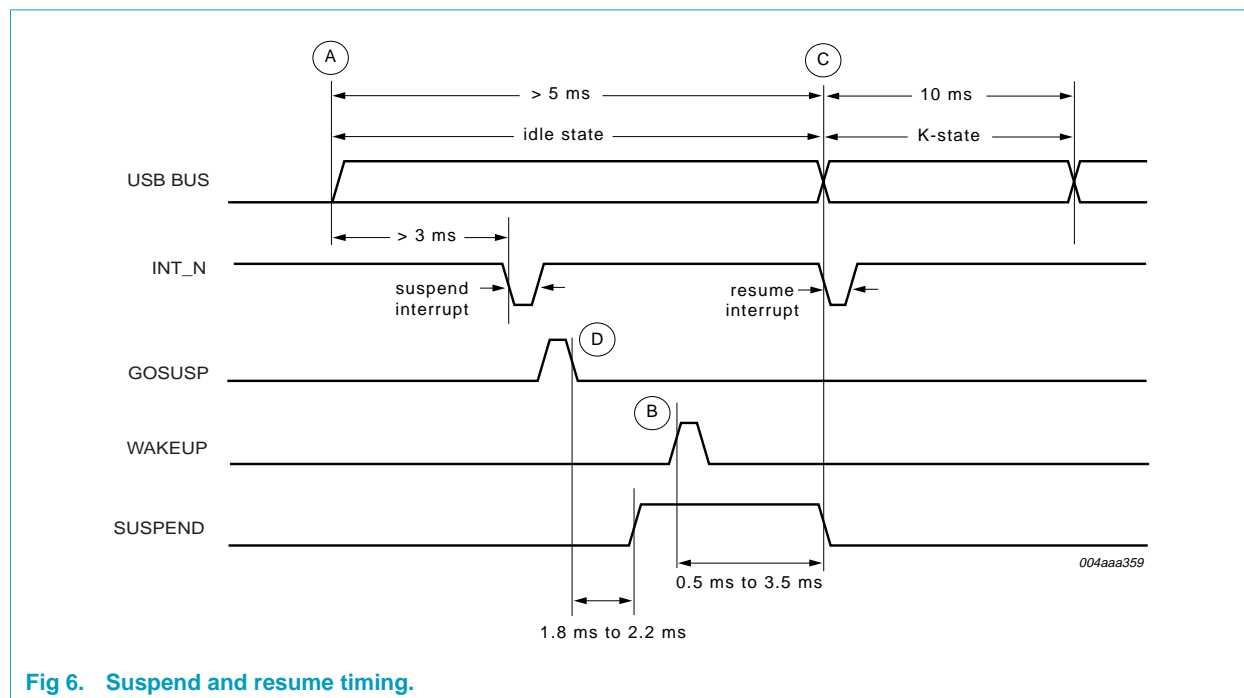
A

C

> 5 ms

10 ms

idle state

K-state

USB BUS

> 3 ms

INT_N

suspend interrupt

resume interrupt

D

GOSUSP

B

WAKEUP

SUSPEND

004aaa359

0.5 ms to 3.5 ms

1.8 ms to 2.2 ms

Fig 6. Suspend and resume timing.